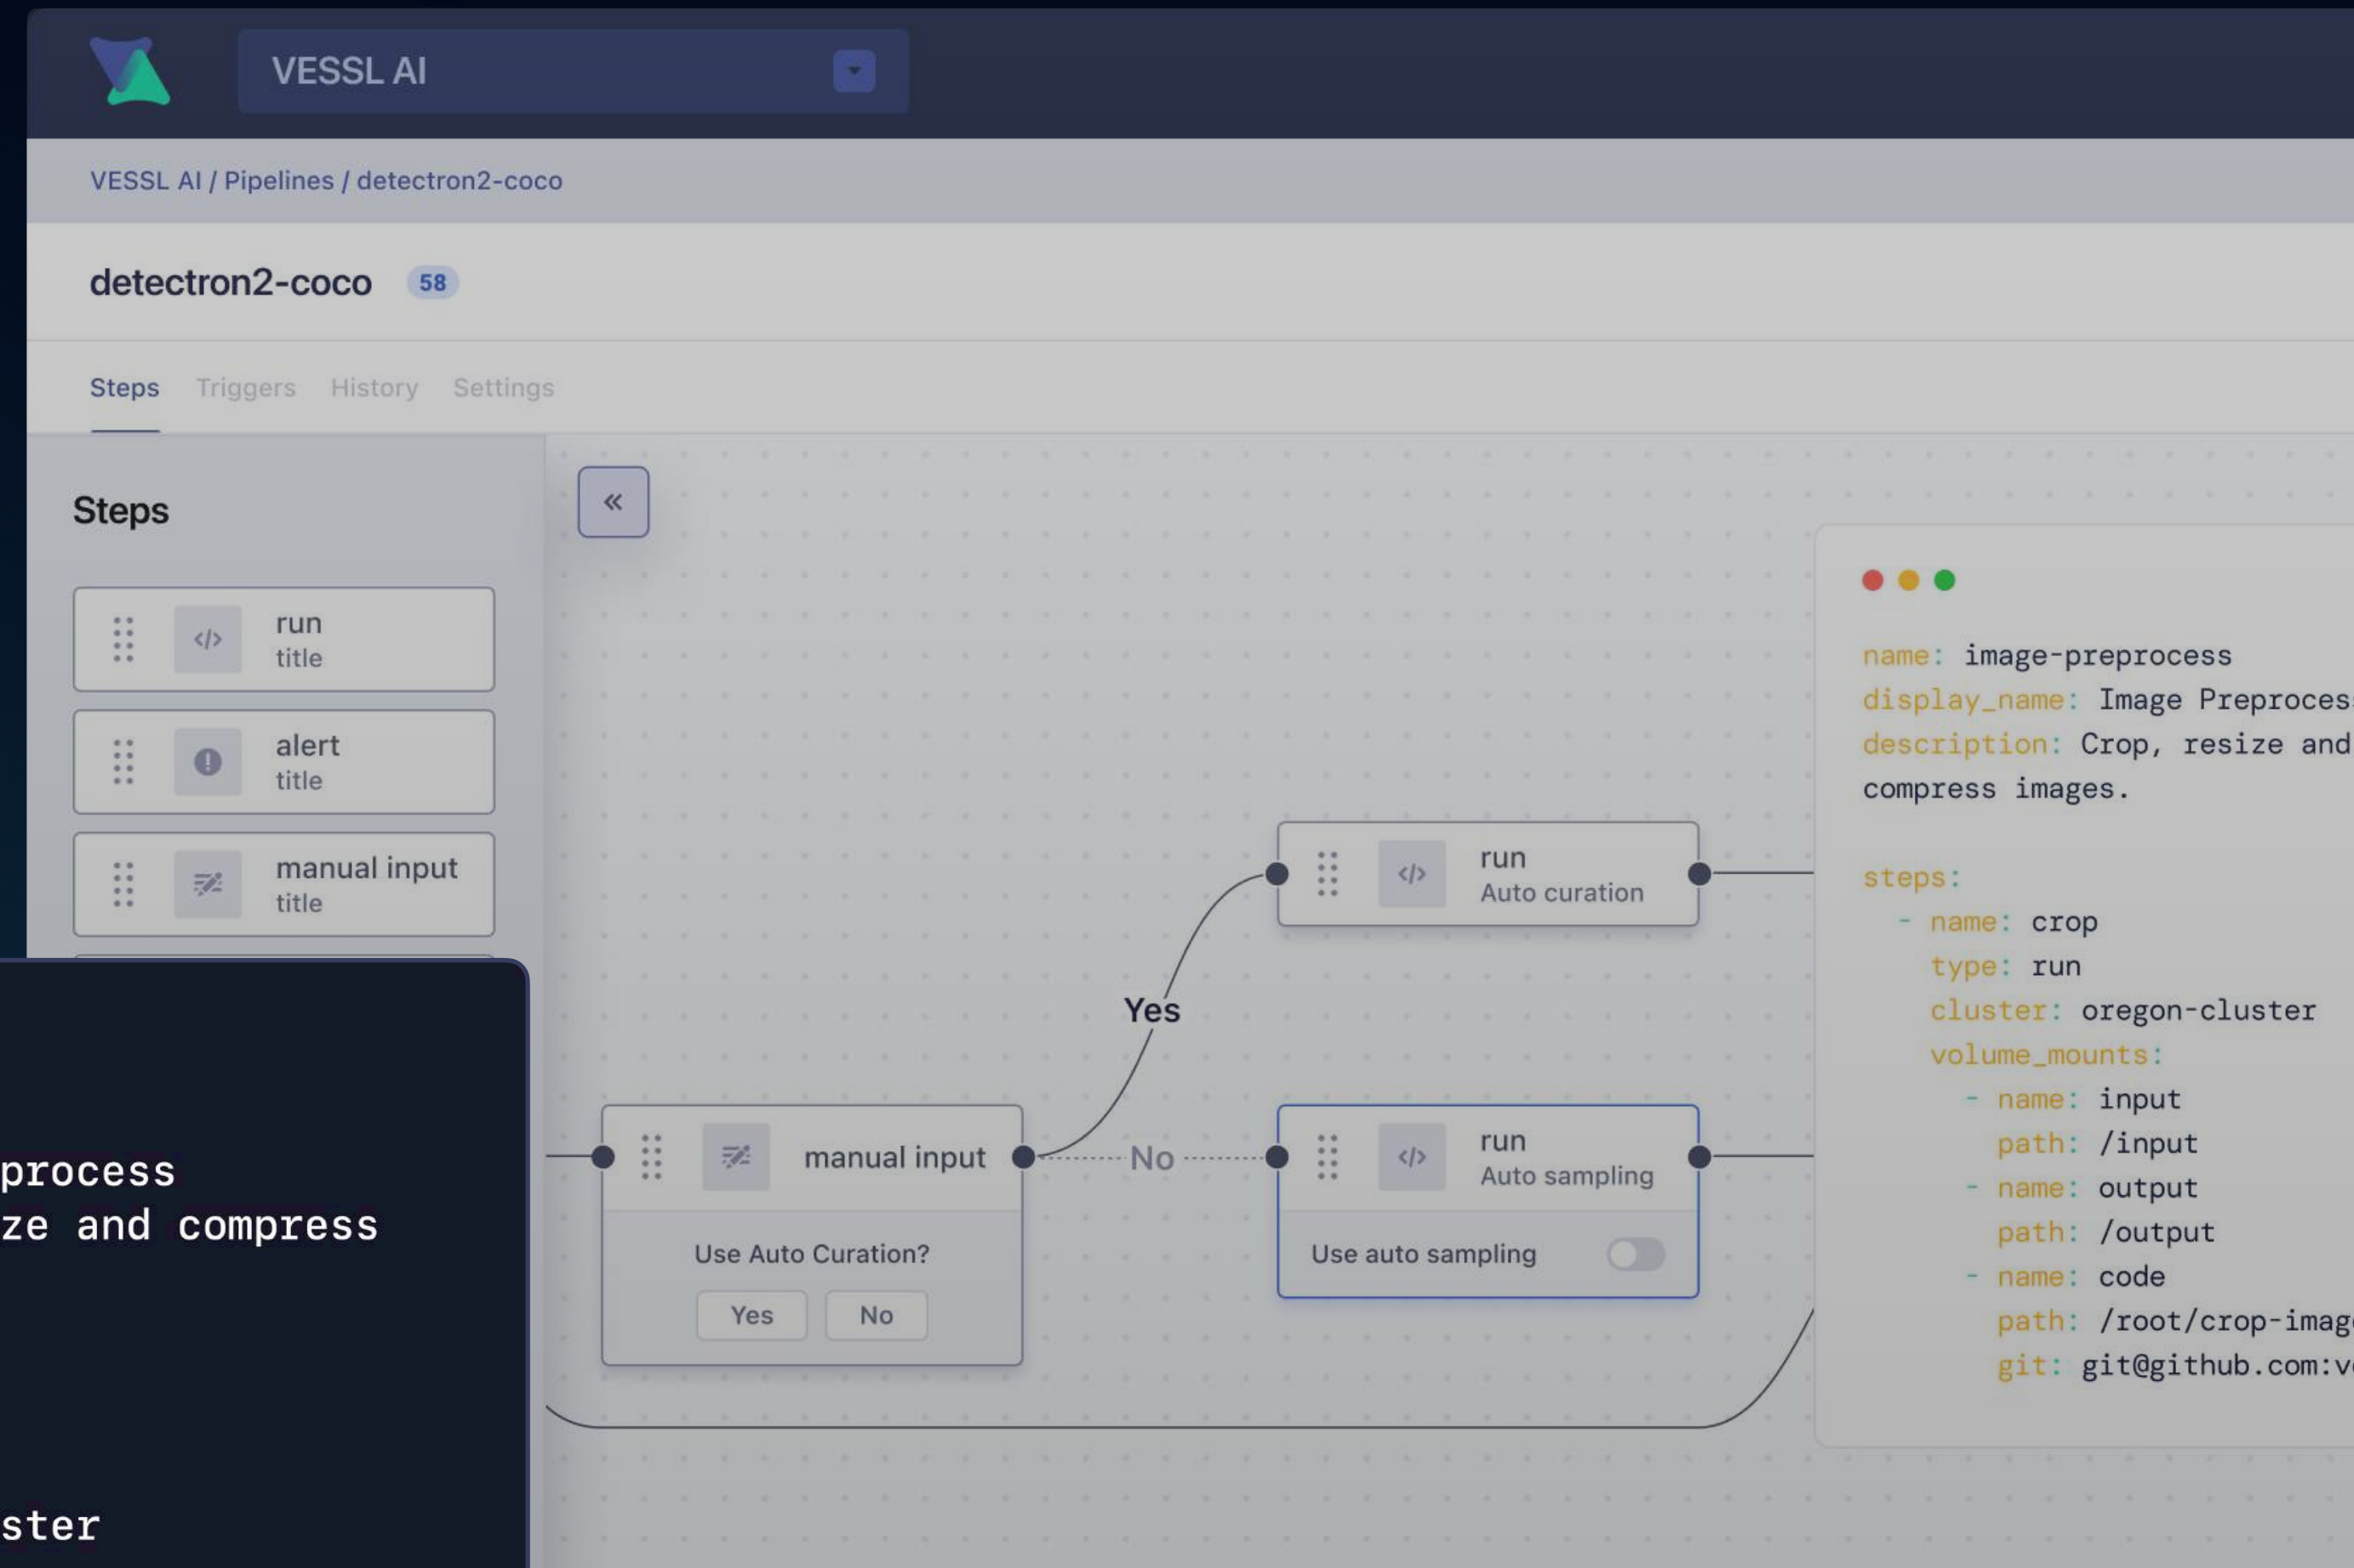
VESSL AI

VESSL AI / Pipelines / detectron2-coco

detectron2-coco 58

Steps Triggers History Settings

Steps

run
title

alert
title

manual input
title

«

run
Auto curation

Yes

manual input
Use Auto Curation?
Yes No

No

run
Auto sampling
Use auto sampling

name: image-preprocess
display_name: Image Preproces
description: Crop, resize and
compress images.

steps:
- name: crop
type: run
cluster: oregon-cluster
volume_mounts:
- name: input
path: /input
- name: output
path: /output
- name: code
path: /root/crop-imag
git: git@github.com:v

process
ze and compress

ster